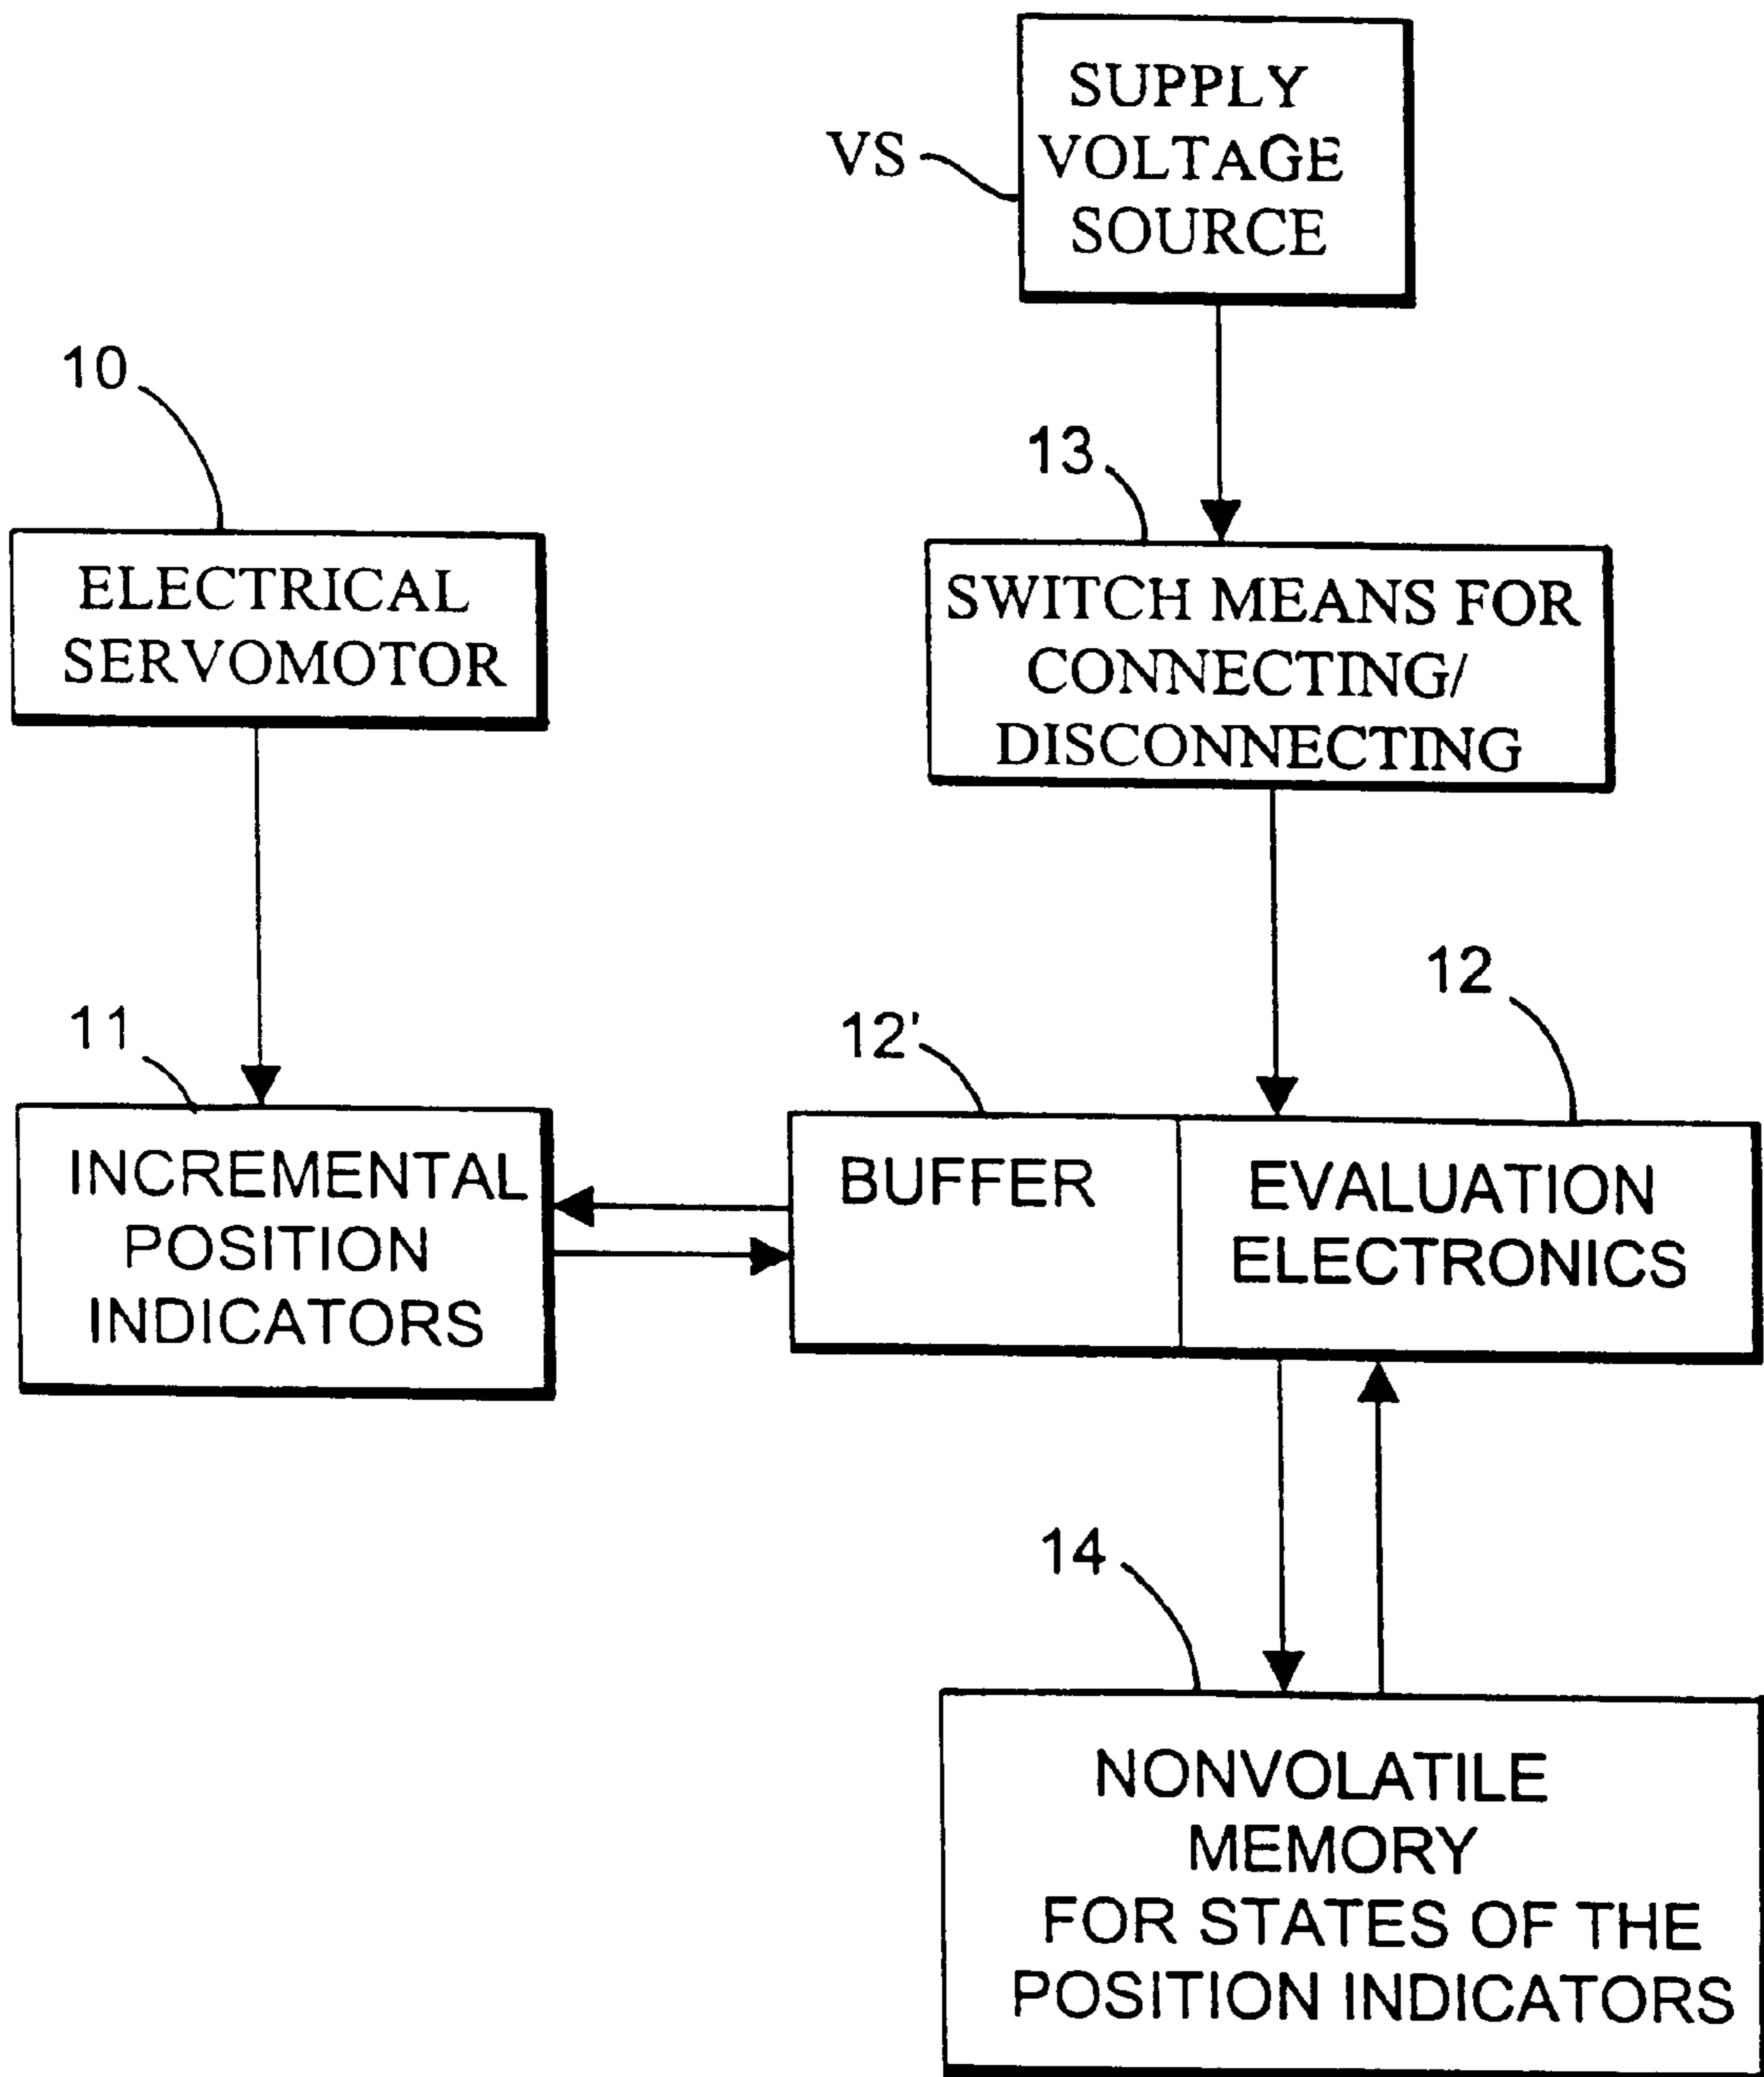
VS

SUPPLY VOLTAGE SOURCE

10

ELECTRICAL SERVOMOTOR

13

SWITCH MEANS FOR CONNECTING/ DISCONNECTING

11

INCREMENTAL POSITION INDICATORS

12'

BUFFER

12

EVALUATION ELECTRONICS

14

NONVOLATILE MEMORY FOR STATES OF THE POSITION INDICATORS